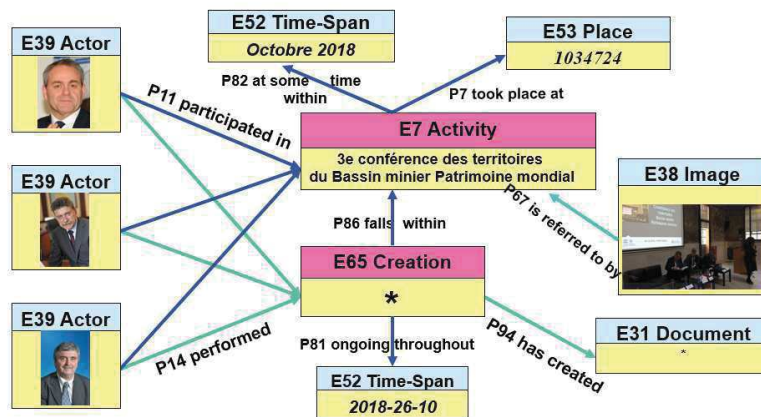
E52 Time-Span
Octobre 2018

E53 Place
1034724

E39 Actor

P82 at some time within

P7 took place at

P11 participated in

E7 Activity
3e conférence des territoires du Bassin minier Patrimoine mondial

E39 Actor

E38 Image

P86 falls within

P67 is referred to by

E65 Creation
*

E39 Actor

P14 performed

P81 ongoing throughout

P94 has created

E31 Document
*

E52 Time-Span
2018-26-10